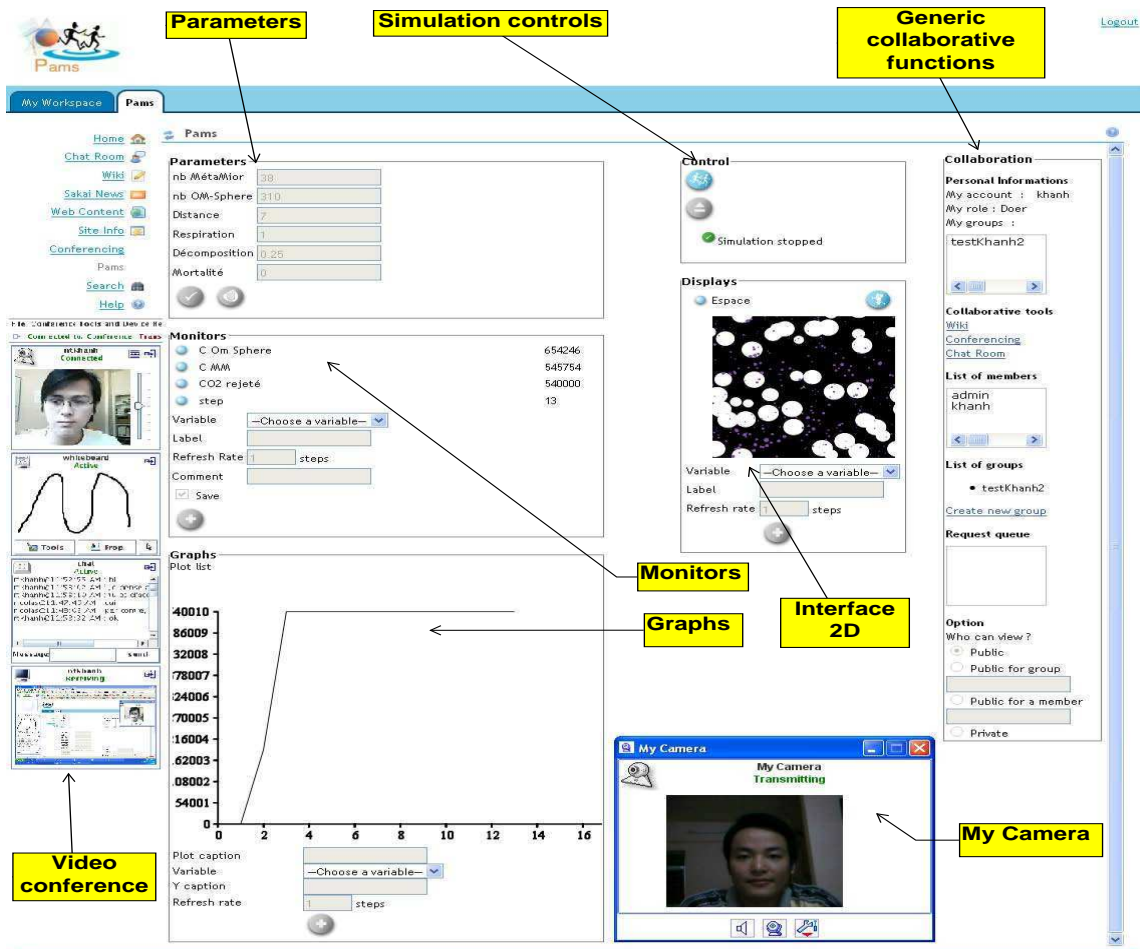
Pams

Parameters

Simulation controls

Generic collaborative functions

Logout

My Workspace | Pams

Home
Chat Room
Wiki
Sakai News
Web Content
Site Info
Conferencing
Pams
Search
Help

Pams

Parameters
nb MétaMior 38
nb OM-Sphere 310
Distance 7
Respiration 1
Décomposition 0.25
Mortalité 0

Control
Simulation stopped

Collaboration
Personal Informations
My account : khanh
My role : Doer
My groups :
testKhanh2

Collaborative tools
Wiki
Conferencing
Chat Room

List of members
admin
khanh

List of groups
• testKhanh2

Create new group

Request queue

Option
Who can view ?
Public
Public for group
Public for a member
Private

Monitors
C Om Sphere 654246
C MM 545754
CO2 rejeté 540000
step 13
Variable --Choose a variable--
Label
Refresh Rate 1 steps
Comment
Save

Displays
Espace
Variable --Choose a variable--
Label
Refresh rate 1 steps

File Conference Tools and Device Re
Connected to Conference Team
ntkhanh Connected
whiteboard Active
Tools Prop.
Chat Active
ntkhanh(11:52:55 AM): hi
ntkhanh(11:53:03 AM): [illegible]
ntkhanh(11:53:10 AM): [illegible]
nicolas(11:47:45 AM): oui
nicolas(11:48:03 AM): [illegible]
ntkhanh(11:53:32 AM): ok
Message Send
ntkhanh Receiving

Graphs
Plot list
40010
86009
32008
78007
24006
70005
16004
62003
08002
54001
0
0 2 4 6 8 10 12 14 16
Plot caption
Variable --Choose a variable--
Y caption
Refresh rate 1 steps

Monitors

Graphs

Interface 2D

My Camera
My Camera
Transmitting

My Camera

Video conference